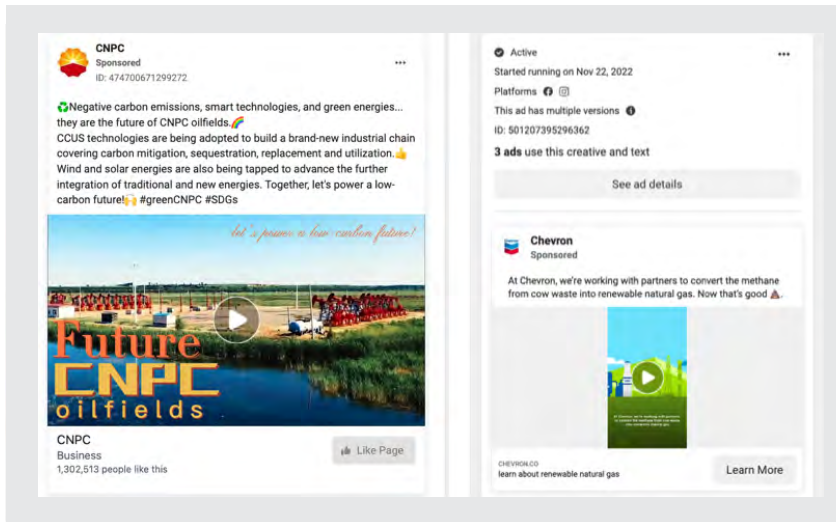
CNPC
Sponsored
ID: 474700671299272

♻️Negative carbon emissions, smart technologies, and green energies... they are the future of CNPC oilfields.🌈
CCUS technologies are being adopted to build a brand-new industrial chain covering carbon mitigation, sequestration, replacement and utilization.👍
Wind and solar energies are also being tapped to advance the further integration of traditional and new energies. Together, let's power a low-carbon future!🙌 #greenCNPC #SDGs

let's power a low carbon future!

Future
CNPC
oilfields

CNPC
Business
1,302,513 people like this

Like Page

Active
Started running on Nov 22, 2022
Platforms
This ad has multiple versions
ID: 501207395296362
3 ads use this creative and text

See ad details

Chevron
Sponsored
At Chevron, we're working with partners to convert the methane from cow waste into renewable natural gas. Now that's good ⚠️.

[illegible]

CHEVRON.CO
learn about renewable natural gas

Learn More